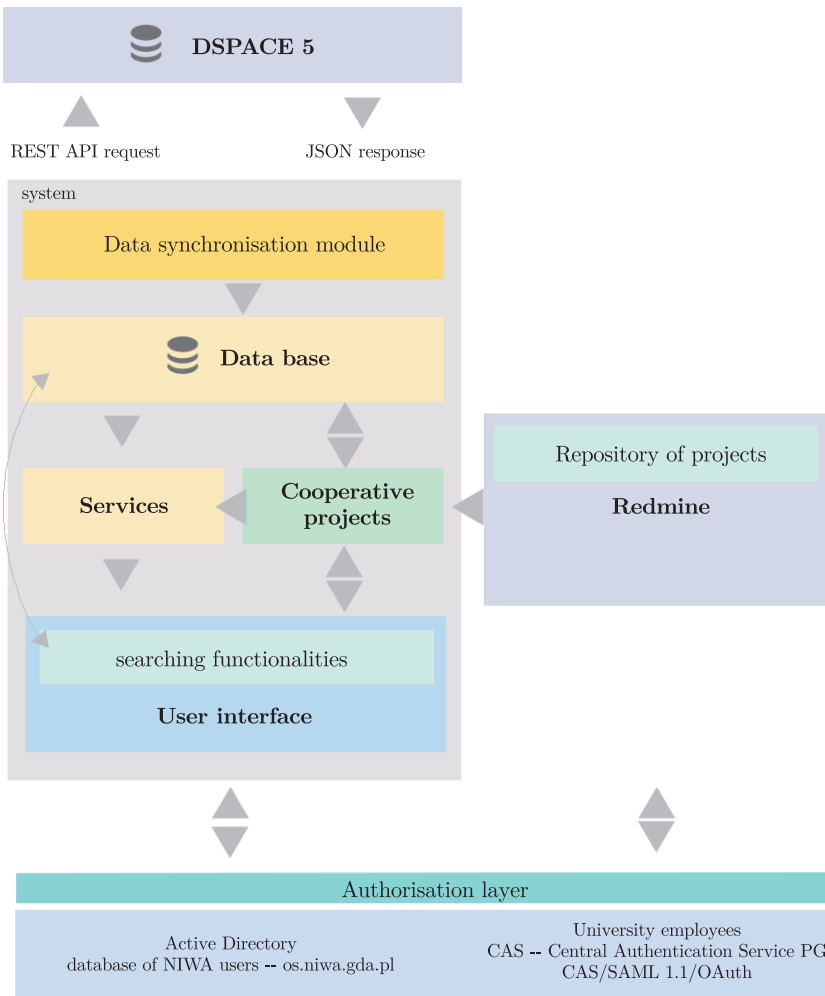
DSPACE 5

REST API request

JSON response

system

Data synchronisation module

Data base

Services

Cooperative projects

Repository of projects

Redmine

searching functionalities

User interface

Authorisation layer

Active Directory
database of NIWA users -- os.niwa.gda.pl

University employees
CAS -- Central Authentication Service PG
CAS/SAML 1.1/OAuth